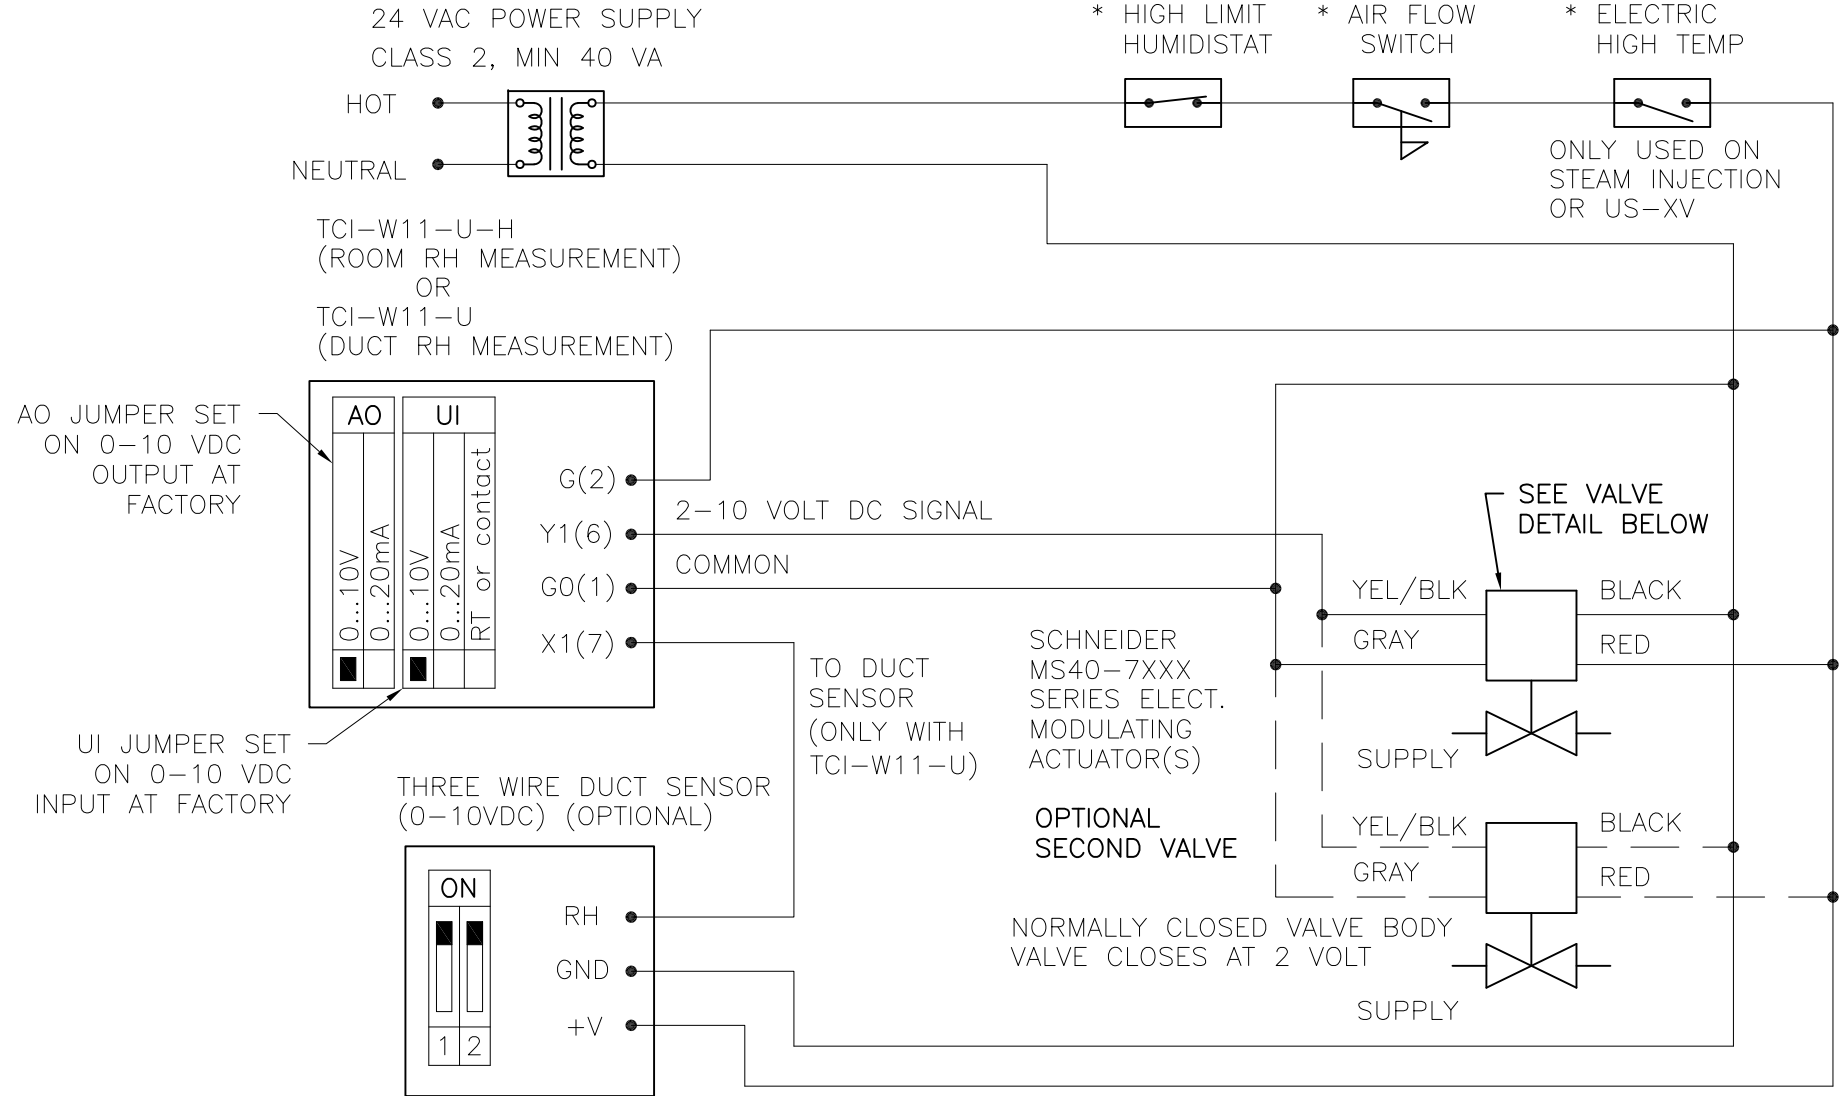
24 VAC POWER SUPPLY
CLASS 2, MIN 40 VA

HOT
NEUTRAL

* HIGH LIMIT
HUMIDISTAT

* AIR FLOW
SWITCH

* ELECTRIC
HIGH TEMP

ONLY USED ON
STEAM INJECTION
OR US–XV

TCI–W11–U–H
(ROOM RH MEASUREMENT)
OR
TCI–W11–U
(DUCT RH MEASUREMENT)

AO JUMPER SET
ON 0–10 VDC
OUTPUT AT
FACTORY

AO
UI
0...10V
0...20mA
0...10V
0...20mA
RT or contact

G(2)
Y1(6)
G0(1)
X1(7)

2–10 VOLT DC SIGNAL
COMMON

UI JUMPER SET
ON 0–10 VDC
INPUT AT FACTORY

TO DUCT
SENSOR
(ONLY WITH
TCI–W11–U)

SEE VALVE
DETAIL BELOW

YEL/BLK
GRAY
BLACK
RED

SCHNEIDER
MS40–7XXX
SERIES ELECT.
MODULATING
ACTUATOR(S)

SUPPLY

THREE WIRE DUCT SENSOR
(0–10VDC) (OPTIONAL)

ON
1 2

RH
GND
+V

OPTIONAL
SECOND VALVE

YEL/BLK
GRAY
BLACK
RED

NORMALLY CLOSED VALVE BODY
VALVE CLOSES AT 2 VOLT

SUPPLY